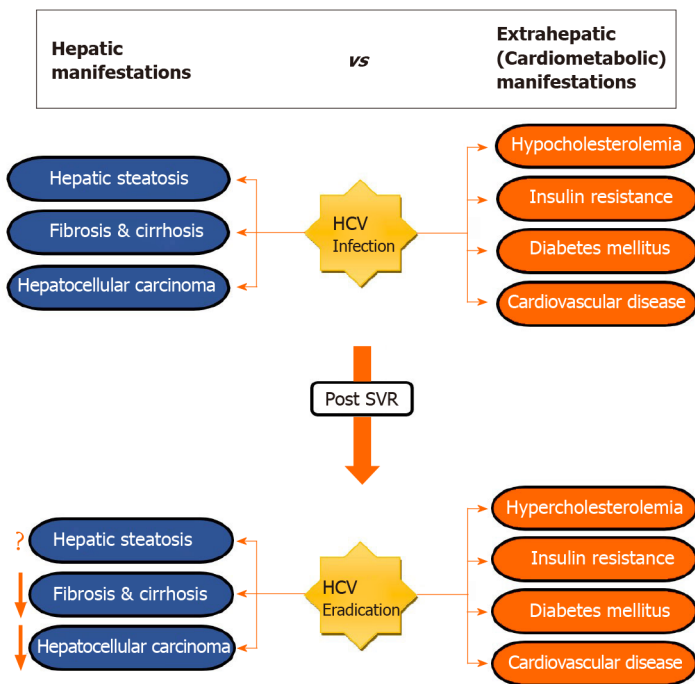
Hepatic manifestations

vs

Extrahepatic (Cardiometabolic) manifestations

Hepatic steatosis

Fibrosis & cirrhosis

Hepatocellular carcinoma

HCV Infection

Hypocholesterolemia

Insulin resistance

Diabetes mellitus

Cardiovascular disease

Post SVR

?

Hepatic steatosis

Fibrosis & cirrhosis

Hepatocellular carcinoma

HCV Eradication

Hypercholesterolemia

Insulin resistance

Diabetes mellitus

Cardiovascular disease